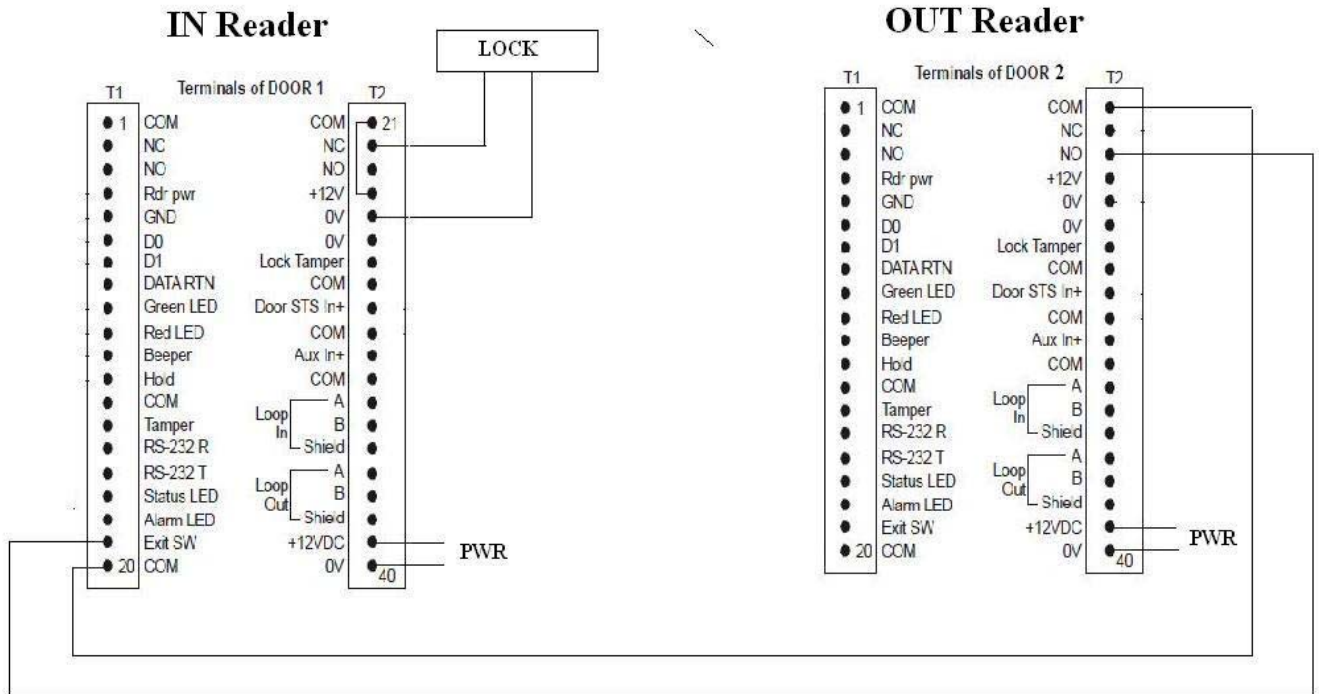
IN Reader

LOCK

Terminals of DOOR 1

T1

T2

1 COM
NC
NO
Rdr pwr
GND
D0
D1
DATA RTN
Green LED
Red LED
Beeper
Hold
COM
Tamper
RS-232 R
RS-232 T
Status LED
Alarm LED
Exit SW
20 COM

COM 21
NC
NO
+12V
0V
0V
Lock Tamper
COM
Door STS In+
COM
Aux In+
COM
Loop In A
B
Shield
Loop Out A
B
Shield
+12VDC
0V 40

PWR

OUT Reader

Terminals of DOOR 2

T1

T2

1 COM
NC
NO
Rdr pwr
GND
D0
D1
DATA RTN
Green LED
Red LED
Beeper
Hold
COM
Tamper
RS-232 R
RS-232 T
Status LED
Alarm LED
Exit SW
20 COM

COM
NC
NO
+12V
0V
0V
Lock Tamper
COM
Door STS In+
COM
Aux In+
COM
Loop In A
B
Shield
Loop Out A
B
Shield
+12VDC
0V 40

PWR